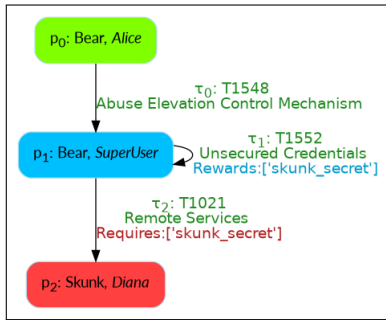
$p_0$: Bear, *Alice*

$\tau_0$: T1548
Abuse Elevation Control Mechanism

$p_1$: Bear, *SuperUser*

$\tau_1$: T1552
Unsecured Credentials
Rewards:['skunk_secret']

$\tau_2$: T1021
Remote Services
Requires:['skunk_secret']

$p_2$: Skunk, *Diana*